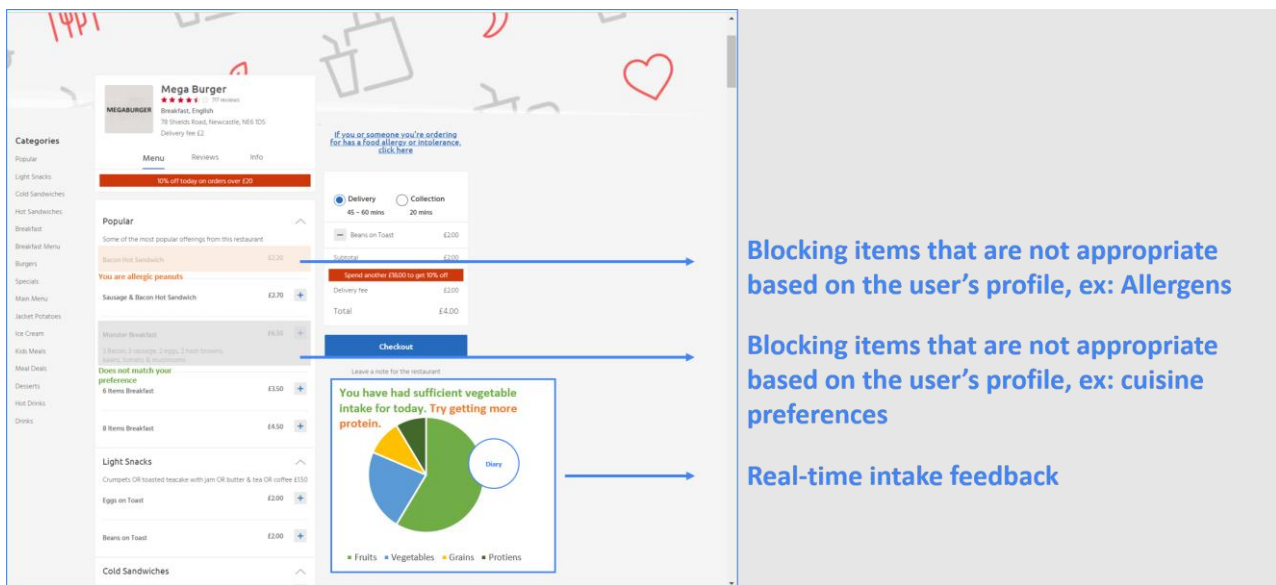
Mega Burger
MEGABURGER
717 reviews
Breakfast, English
78 Shields Road, Newcastle, NE6 1DS
Delivery fee £2

Menu Reviews Info

10% off today on orders over £20

Categories
Popular
Light Snacks
Cold Sandwiches
Hot Sandwiches
Breakfast
Breakfast Menu
Burgers
Specials
Main Menu
Jacket Potatoes
Ice Cream
Kids Meals
Meal Deals
Desserts
Hot Drinks
Drinks

Popular
Some of the most popular offerings from this restaurant
Bacon Hot Sandwich £2.20
You are allergic peanuts
Sausage & Bacon Hot Sandwich £2.70 +
Monster Breakfast £6.50 +
3 Bacon, 3 sausage, 2 eggs, 2 hash browns, beans, tomato & mushrooms
Does not match your preference
6 Items Breakfast £3.50 +
8 Items Breakfast £4.50 +

Light Snacks
Crumpets OR toasted teacake with jam OR butter & tea OR coffee £550
Eggs on Toast £2.00 +
Beans on Toast £2.00 +

Cold Sandwiches

If you or someone you're ordering for has a food allergy or intolerance, click here

Delivery 45 – 60 mins
Collection 20 mins
Beans on Toast £2.00
Subtotal £2.00
Spend another £18.00 to get 10% off
Delivery fee £2.00
Total £4.00
Checkout
Leave a note for the restaurant

You have had sufficient vegetable intake for today. Try getting more protein.
Diary
Fruits Vegetables Grains Protiens

Blocking items that are not appropriate based on the user's profile, ex: Allergens

Blocking items that are not appropriate based on the user's profile, ex: cuisine preferences

Real-time intake feedback